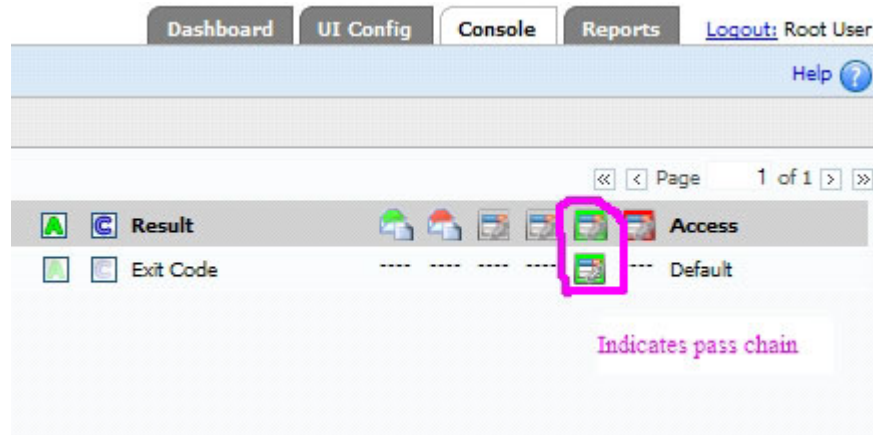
Dashboard UI Config Console Reports Logout: Root User

Help

« < Page 1 of 1 > »

| A | C | Result | | | | | | | Access |
|---|---|---|---|---|---|---|---|---|---|
| A | C | Exit Code | ---- | ---- | ---- | ---- | | ---- | Default |

Indicates pass chain